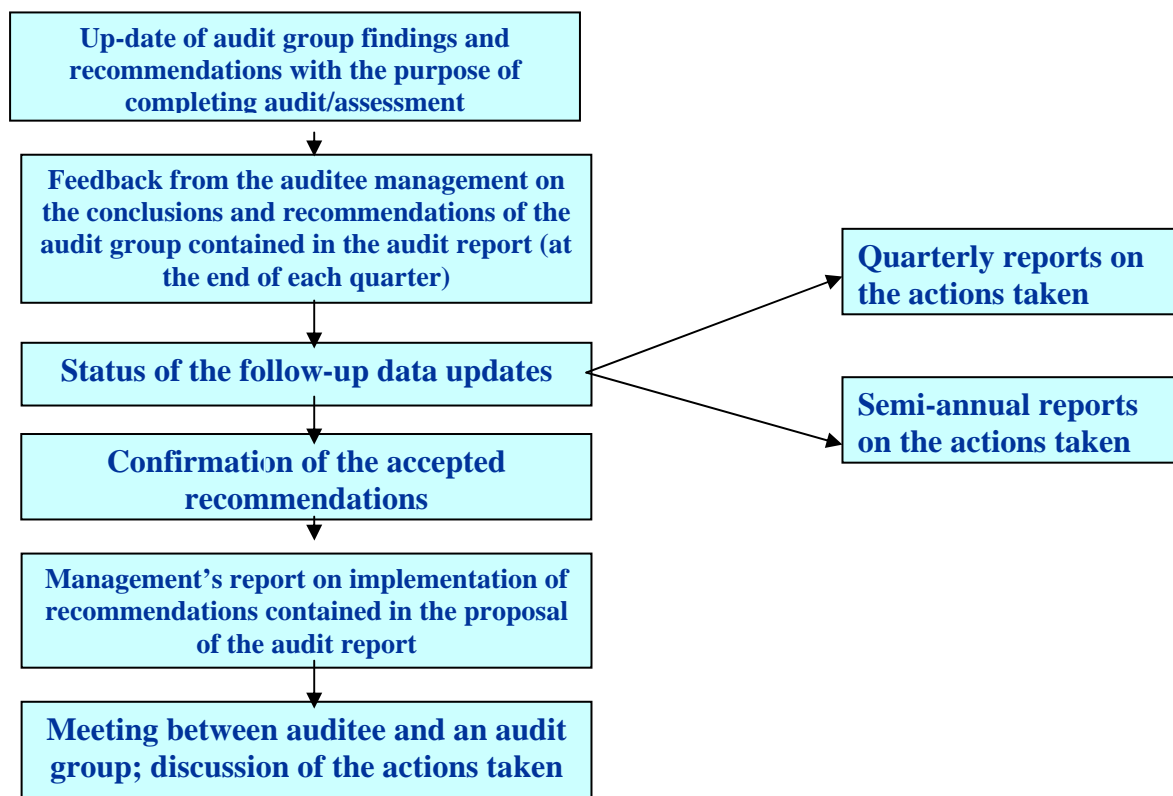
Up-date of audit group findings and recommendations with the purpose of completing audit/assessment

Feedback from the auditee management on the conclusions and recommendations of the audit group contained in the audit report (at the end of each quarter)

Status of the follow-up data updates

Quarterly reports on the actions taken

Semi-annual reports on the actions taken

Confirmation of the accepted recommendations

Management's report on implementation of recommendations contained in the proposal of the audit report

Meeting between auditee and an audit group; discussion of the actions taken